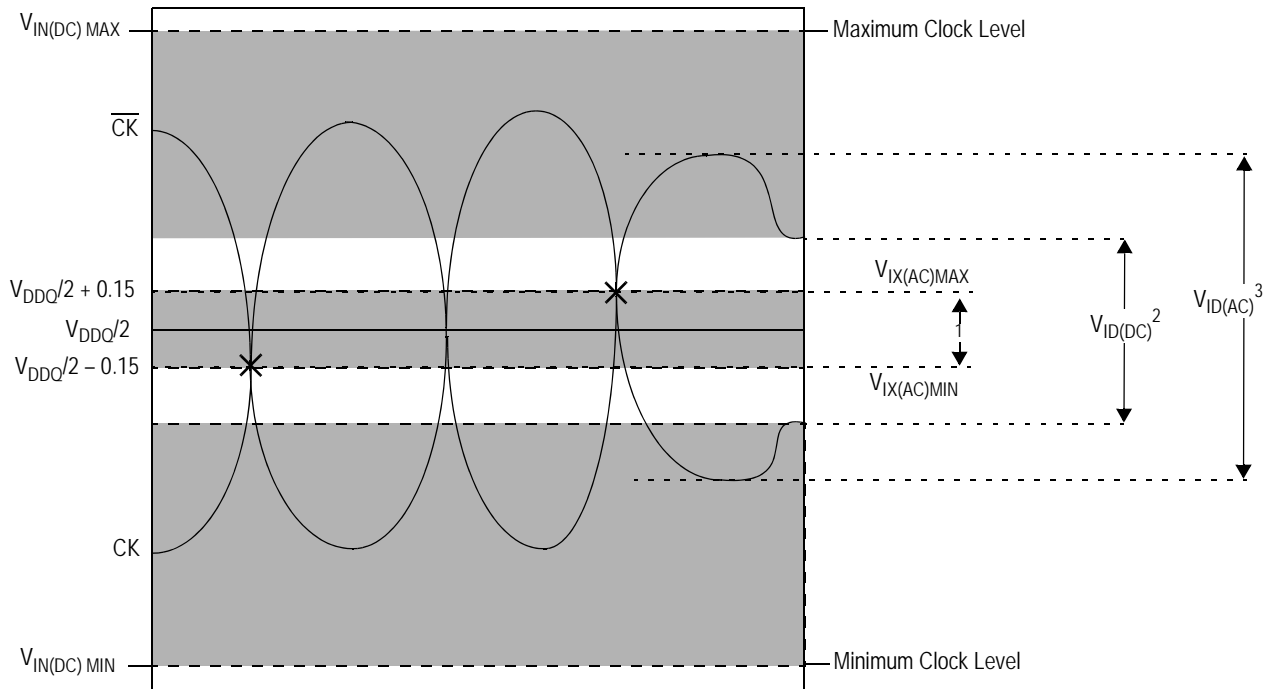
$V_{IN(DC)\ MAX}$

Maximum Clock Level

$\overline{CK}$

$V_{DDQ}/2 + 0.15$

$V_{IX(AC)MAX}$

$V_{DDQ}/2$

1

$V_{ID(DC)}^{2}$

$V_{ID(AC)}^{3}$

$V_{DDQ}/2 - 0.15$

$V_{IX(AC)MIN}$

CK

$V_{IN(DC)\ MIN}$

Minimum Clock Level